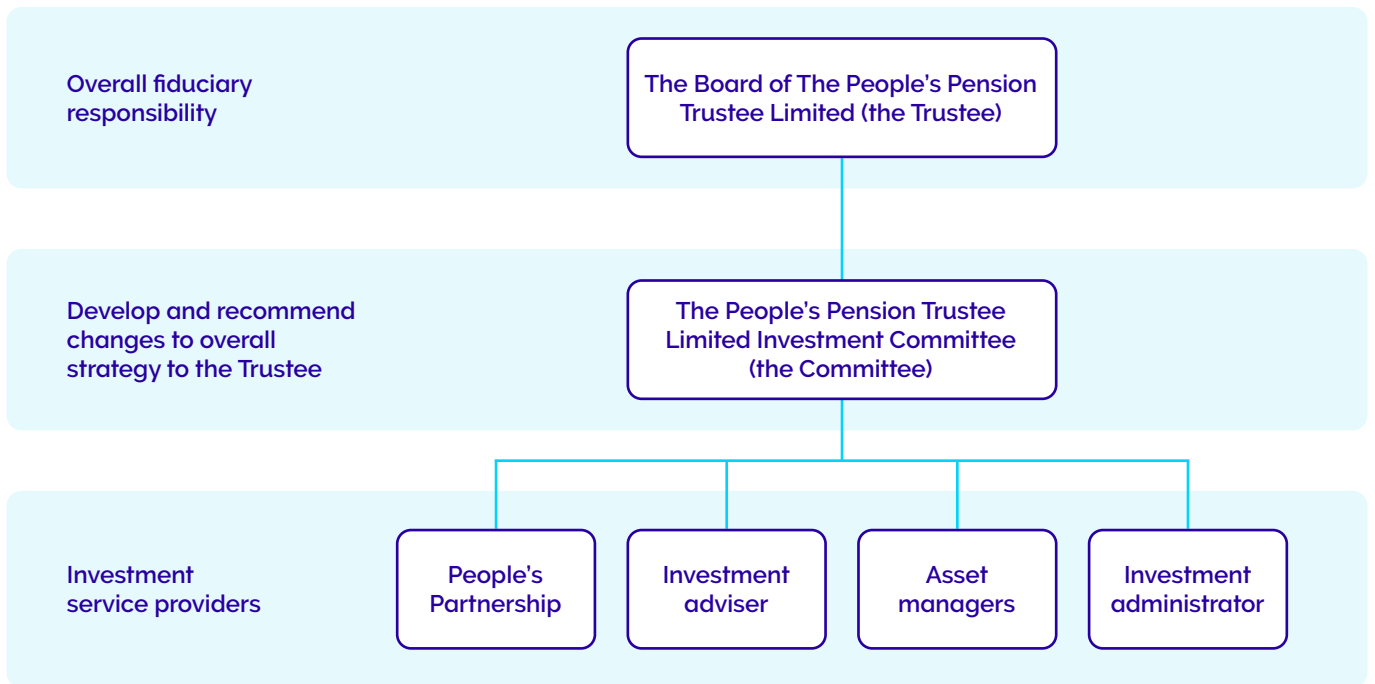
Overall fiduciary responsibility

The Board of The People's Pension Trustee Limited (the Trustee)

Develop and recommend changes to overall strategy to the Trustee

The People's Pension Trustee Limited Investment Committee (the Committee)

Investment service providers

People's Partnership

Investment adviser

Asset managers

Investment administrator